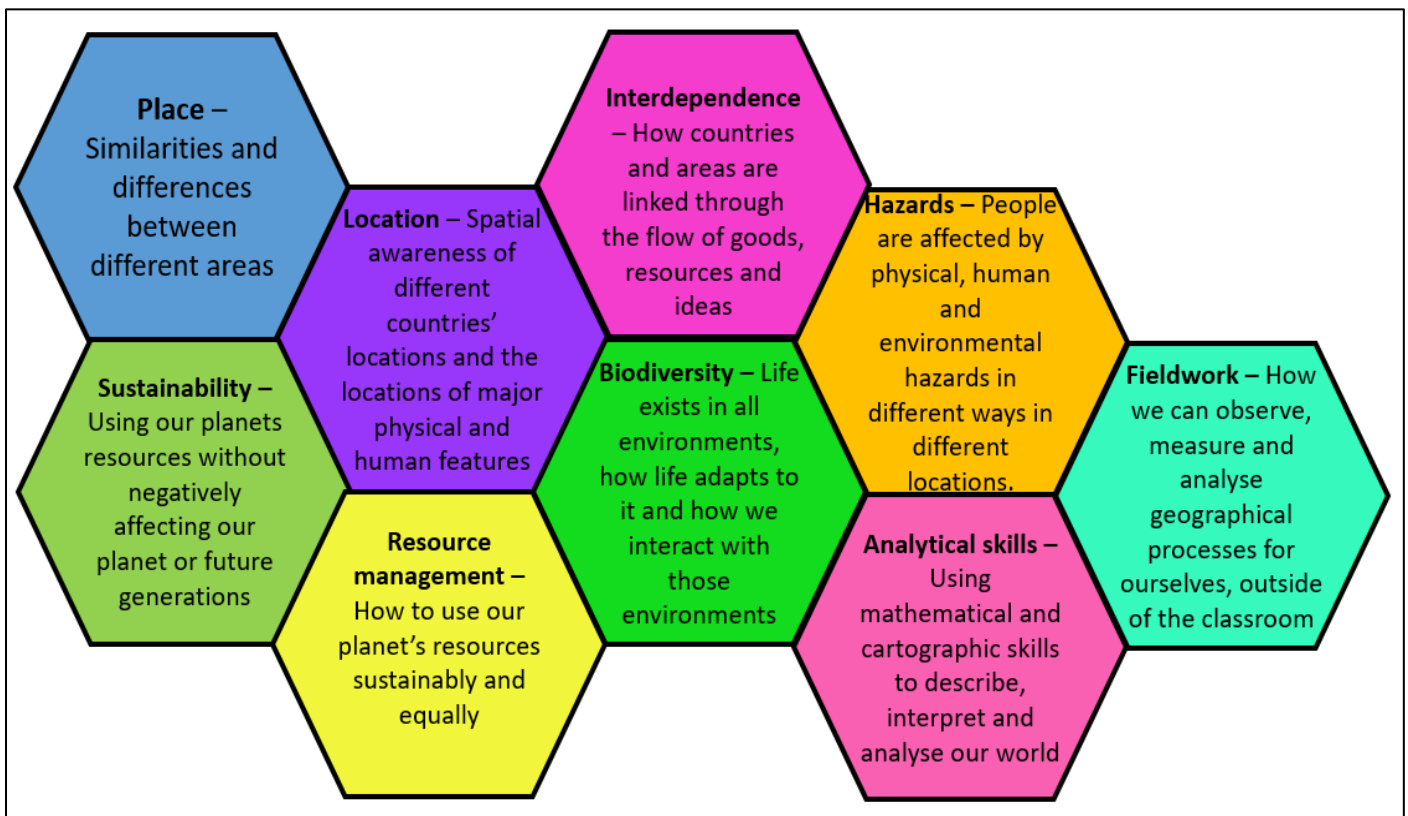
**Place** – Similarities and differences between different areas

**Sustainability** – Using our planets resources without negatively affecting our planet or future generations

**Location** – Spatial awareness of different countries' locations and the locations of major physical and human features

**Resource management** – How to use our planet's resources sustainably and equally

**Interdependence** – How countries and areas are linked through the flow of goods, resources and ideas

**Biodiversity** – Life exists in all environments, how life adapts to it and how we interact with those environments

**Hazards** – People are affected by physical, human and environmental hazards in different ways in different locations.

**Analytical skills** – Using mathematical and cartographic skills to describe, interpret and analyse our world

**Fieldwork** – How we can observe, measure and analyse geographical processes for ourselves, outside of the classroom